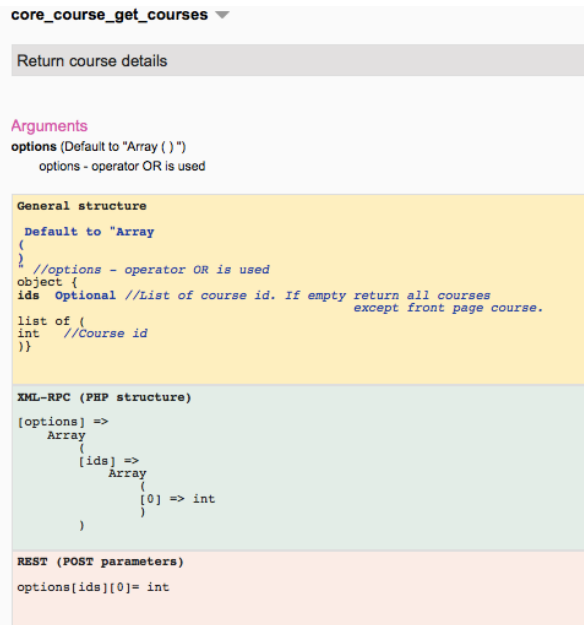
core_course_get_courses

Return course details

Arguments

options (Default to "Array ( ) ")

options - operator OR is used

General structure

Default to "Array
(
)
" //options - operator OR is used
object {
ids Optional //List of course id. If empty return all courses except front page course.
list of (
int //Course id
)}

XML-RPC (PHP structure)

[options] =>
Array
(
[ids] =>
Array
(
[0] => int
)
)

REST (POST parameters)

options[ids][0]= int